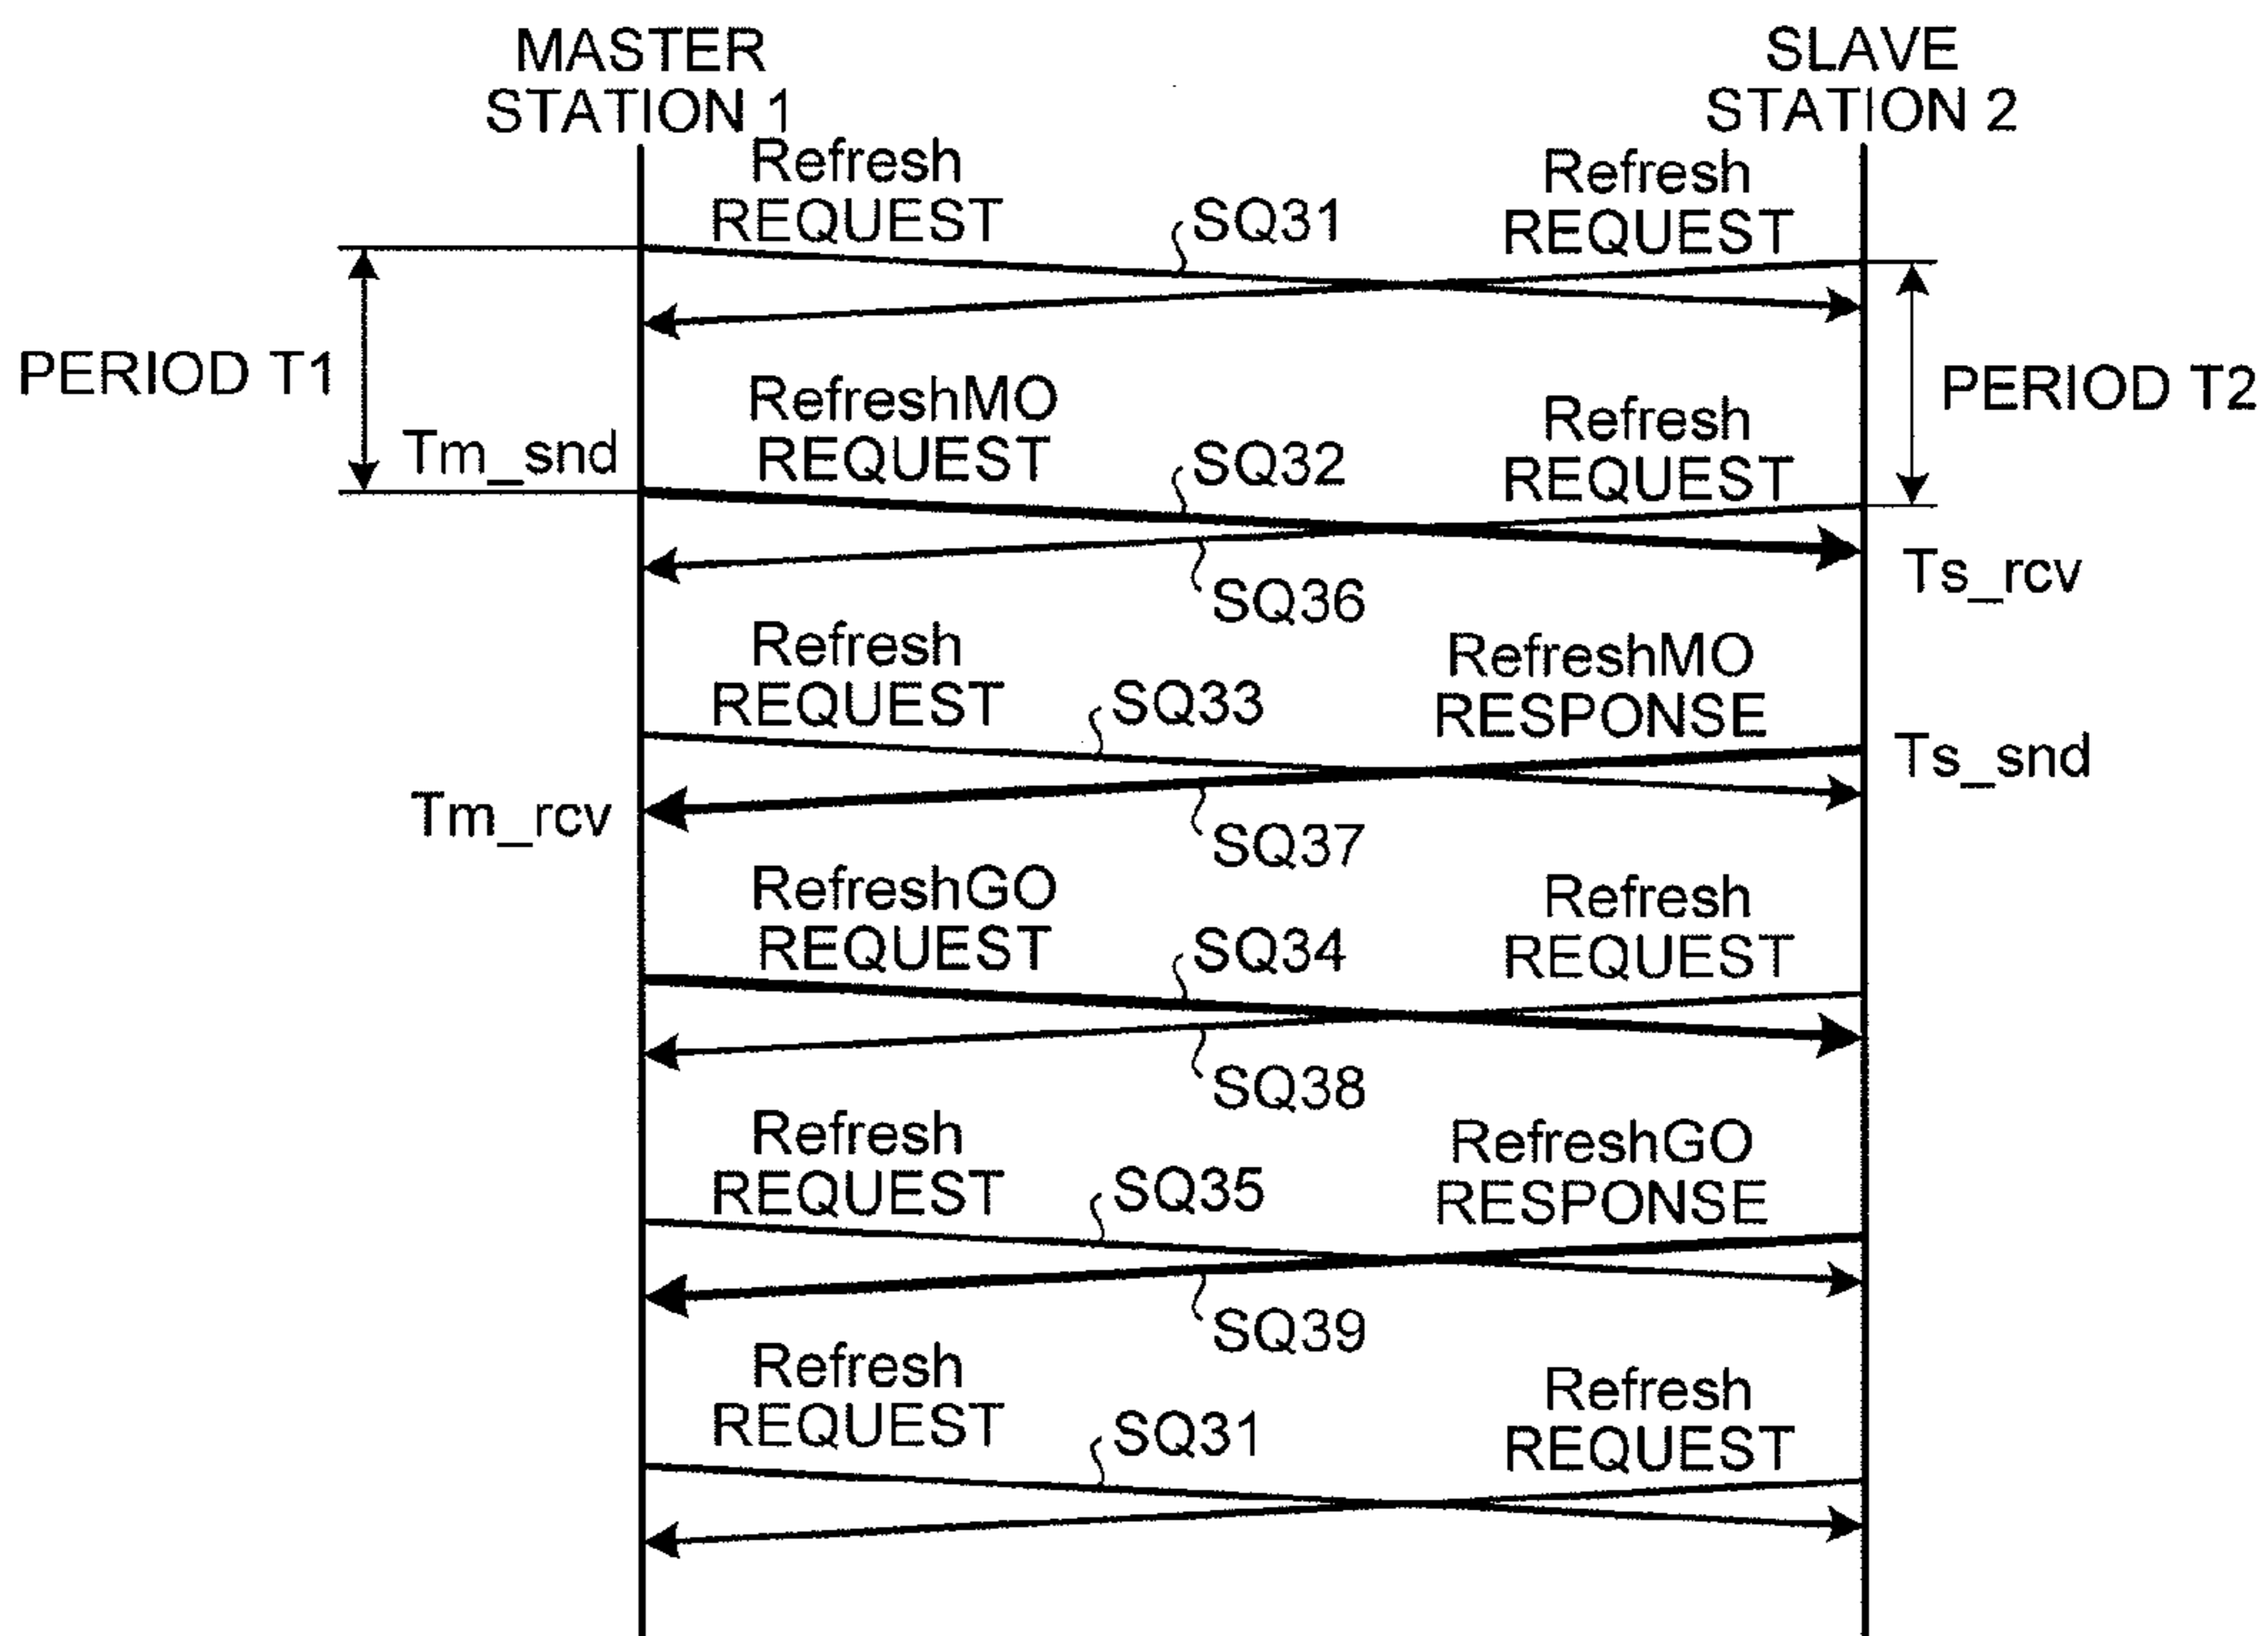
MASTER STATION 1

SLAVE STATION 2

Refresh REQUEST

SQ31

Refresh REQUEST

PERIOD T1

PERIOD T2

RefreshMO REQUEST

Tm_snd

SQ32

Refresh REQUEST

Ts_rcv

SQ36

Refresh REQUEST

SQ33

RefreshMO RESPONSE

Ts_snd

Tm_rcv

SQ37

RefreshGO REQUEST

SQ34

Refresh REQUEST

SQ38

Refresh REQUEST

SQ35

RefreshGO RESPONSE

SQ39

Refresh REQUEST

SQ31

Refresh REQUEST